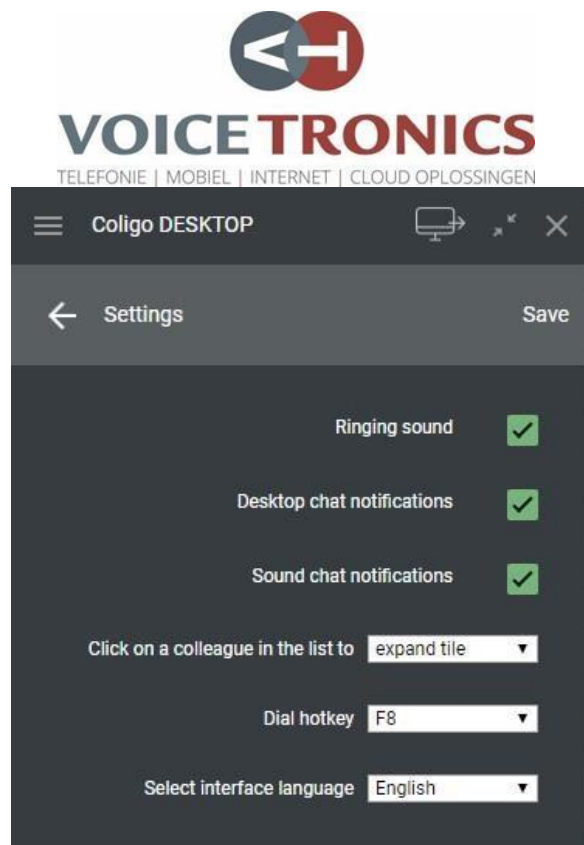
VOICETRONICS
TELEFONIE | MOBIEL | INTERNET | CLOUD OPLOSSINGEN

Coligo DESKTOP

Settings

Save

Ringing sound

Desktop chat notifications

Sound chat notifications

Click on a colleague in the list to expand tile

Dial hotkey F8

Select interface language English